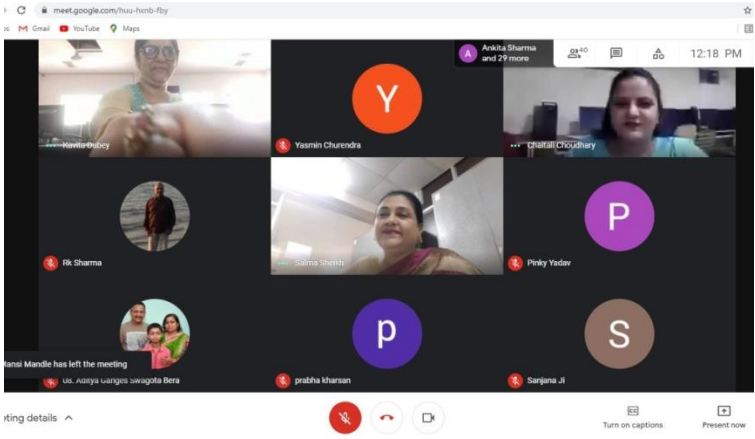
meet.google.com/huu-hxnb-fby

Gmail YouTube Maps

A Ankita Sharma and 29 more

40

12:18 PM

Kavita Dubey

Y

Yasmin Churendra

Chaitali Choudhary

Rk Sharma

Salma Sheikh

P

Pinky Yadav

ansi Mandle has left the meeting

Us. Aditya Ganges Swagota Bera

p

prabha kharsan

S

Sanjana Ji

ting details

Turn on captions

Present now